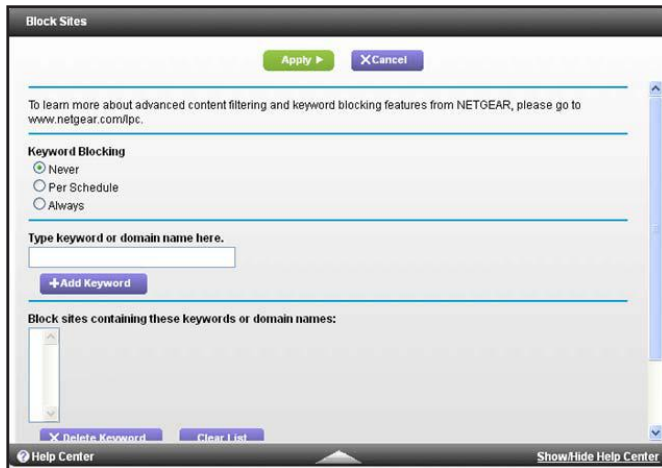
Block Sites

Apply ▶ ✕Cancel

To learn more about advanced content filtering and keyword blocking features from NETGEAR, please go to www.netgear.com/lpc.

Keyword Blocking
Never
Per Schedule
Always

Type keyword or domain name here.

+Add Keyword

Block sites containing these keywords or domain names:

✕ Delete Keyword Clear List

Help Center Show/Hide Help Center